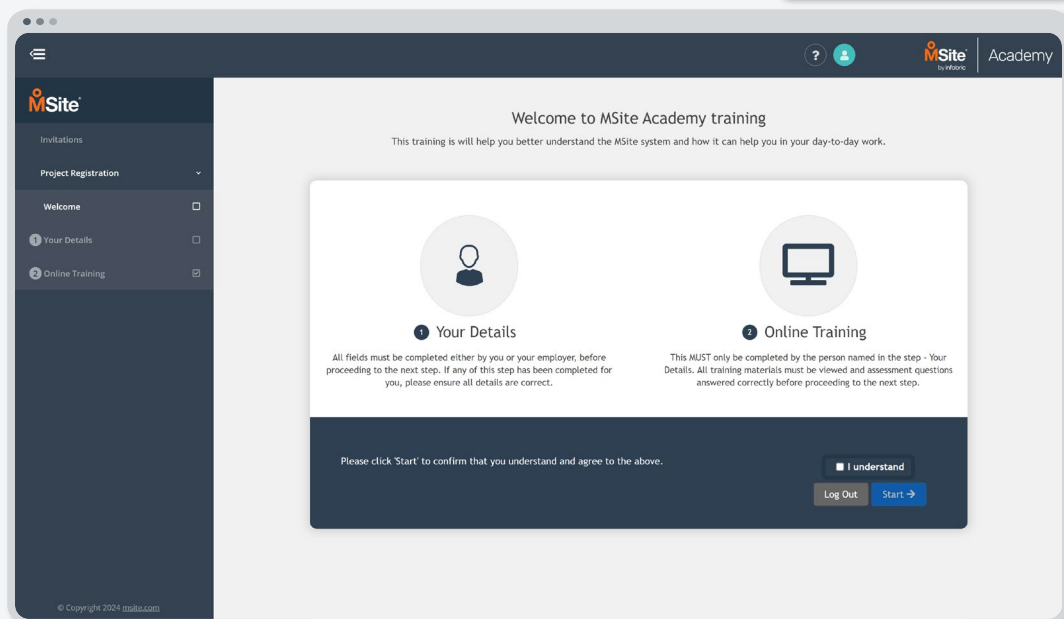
?

MSite by infobric | Academy

MSite

Invitations

Project Registration

Welcome

1 Your Details

2 Online Training

© Copyright 2024 msite.com

Welcome to MSite Academy training

This training is will help you better understand the MSite system and how it can help you in your day-to-day work.

1 Your Details

All fields must be completed either by you or your employer, before proceeding to the next step. If any of this step has been completed for you, please ensure all details are correct.

2 Online Training

This MUST only be completed by the person named in the step - Your Details. All training materials must be viewed and assessment questions answered correctly before proceeding to the next step.

Please click 'Start' to confirm that you understand and agree to the above.

I understand

Log Out

Start →